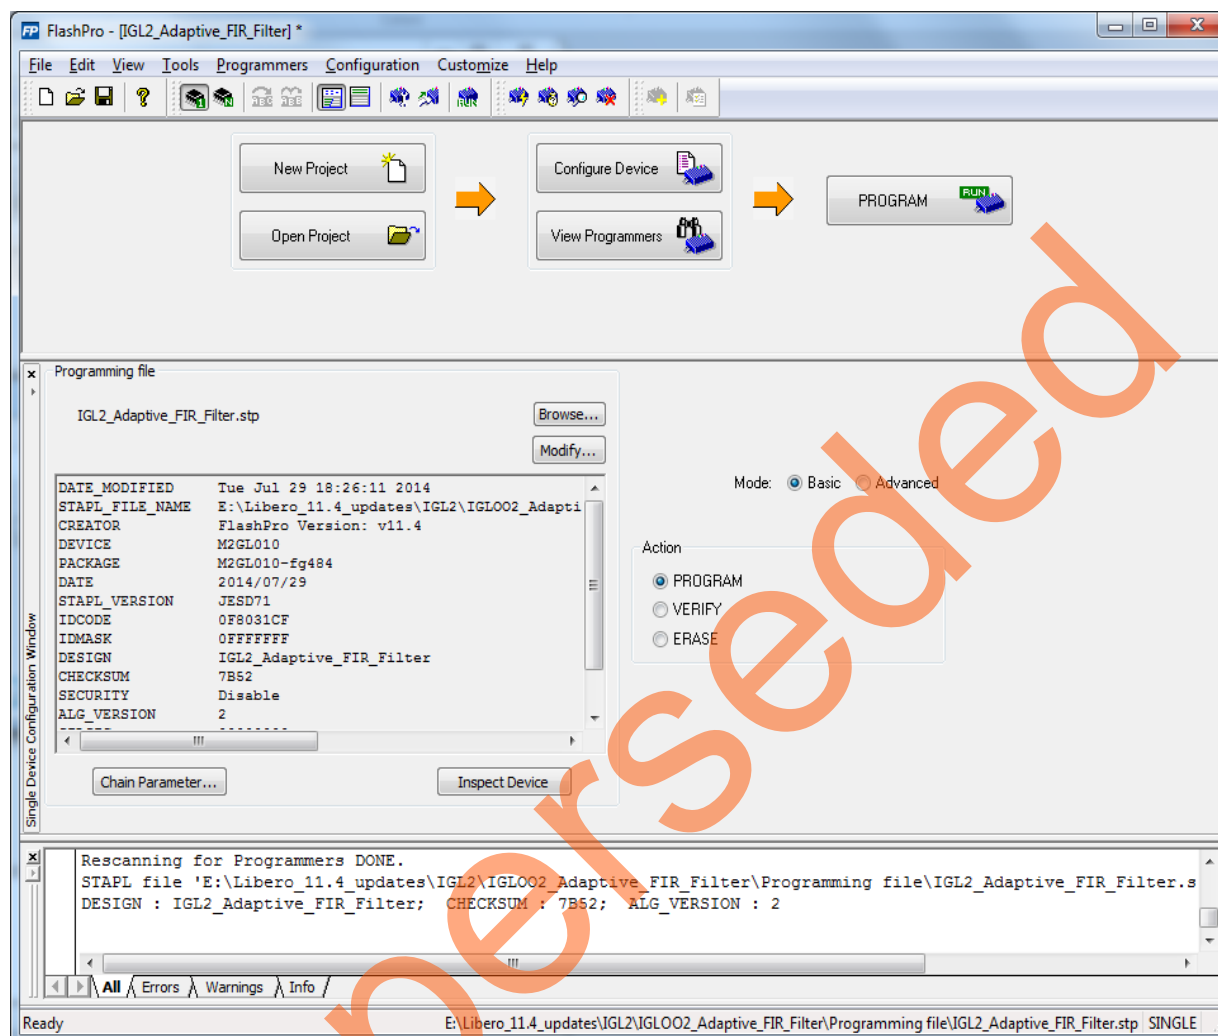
FlashPro - [IGL2_Adaptive_FIR_Filter] *

File Edit View Tools Programmers Configuration Customize Help

New Project
Open Project
Configure Device
View Programmers
PROGRAM

Programming file

IGL2_Adaptive_FIR_Filter.stp

Browse...
Modify...

| | |
|---|---|
| DATE_MODIFIED | Tue Jul 29 18:26:11 2014 |
| STAPL_FILE_NAME | E:\Libero_11.4_updates\IGL2\IGLOO2_Adapti |
| CREATOR | FlashPro Version: v11.4 |
| DEVICE | M2GL010 |
| PACKAGE | M2GL010-fg484 |
| DATE | 2014/07/29 |
| STAPL_VERSION | JESD71 |
| IDCODE | 0F8031CF |
| IDMASK | 0FFFFFFF |
| DESIGN | IGL2_Adaptive_FIR_Filter |
| CHECKSUM | 7B52 |
| SECURITY | Disable |
| ALG_VERSION | 2 |

Chain Parameter...
Inspect Device

Mode: Basic Advanced

Action
PROGRAM
VERIFY
ERASE

Single Device Configuration Window

Rescanning for Programmers DONE.
STAPL file 'E:\Libero_11.4_updates\IGL2\IGLOO2_Adaptive_FIR_Filter\Programming file\IGL2_Adaptive_FIR_Filter.s
DESIGN : IGL2_Adaptive_FIR_Filter; CHECKSUM : 7B52; ALG_VERSION : 2

All Errors Warnings Info

Ready
E:\Libero_11.4_updates\IGL2\IGLOO2_Adaptive_FIR_Filter\Programming file\IGL2_Adaptive_FIR_Filter.stp SINGLE

Superseded